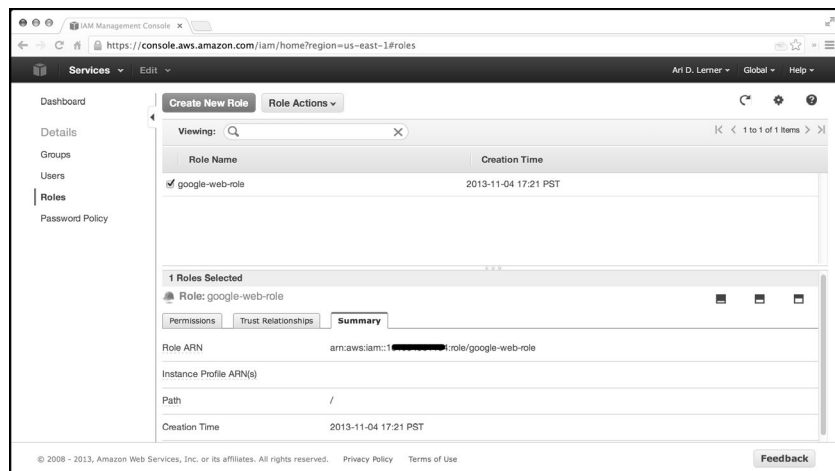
IAM Management Console ×

https://console.aws.amazon.com/iam/home?region=us-east-1#roles

Services ∨ Edit ∨

Ari D. Lerner ∨ Global ∨ Help ∨

Dashboard

Details

Groups

Users

Roles

Password Policy

Create New Role

Role Actions ∨

Viewing:

1 to 1 of 1 Items

| Role Name | Creation Time |
|---|---|
| google-web-role | 2013-11-04 17:21 PST |

1 Roles Selected

Role: google-web-role

Permissions | Trust Relationships | Summary

| | |
|---|---|
| Role ARN | arn:aws:iam::1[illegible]:role/google-web-role |
| Instance Profile ARN(s) | |
| Path | / |
| Creation Time | 2013-11-04 17:21 PST |

© 2008 - 2013, Amazon Web Services, Inc. or its affiliates. All rights reserved. Privacy Policy Terms of Use

Feedback